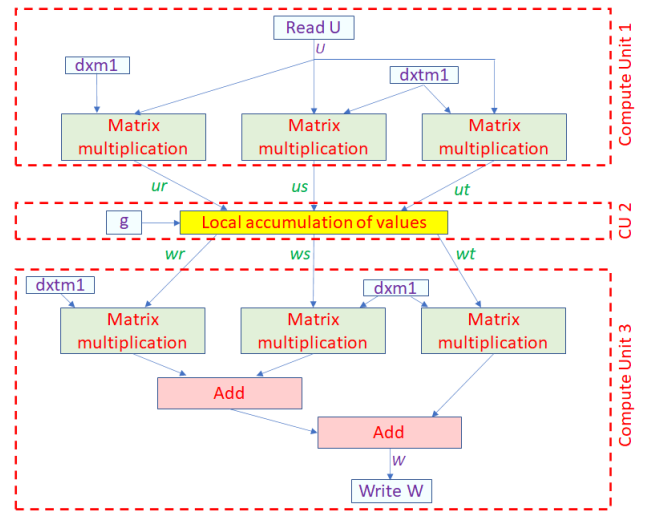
Read U

U

dxm1

dxtm1

Matrix multiplication

Matrix multiplication

Matrix multiplication

Compute Unit 1

ur

us

ut

g

Local accumulation of values

CU 2

wr

ws

wt

dxtm1

dxm1

Matrix multiplication

Matrix multiplication

Matrix multiplication

Add

Add

Compute Unit 3

W

Write W